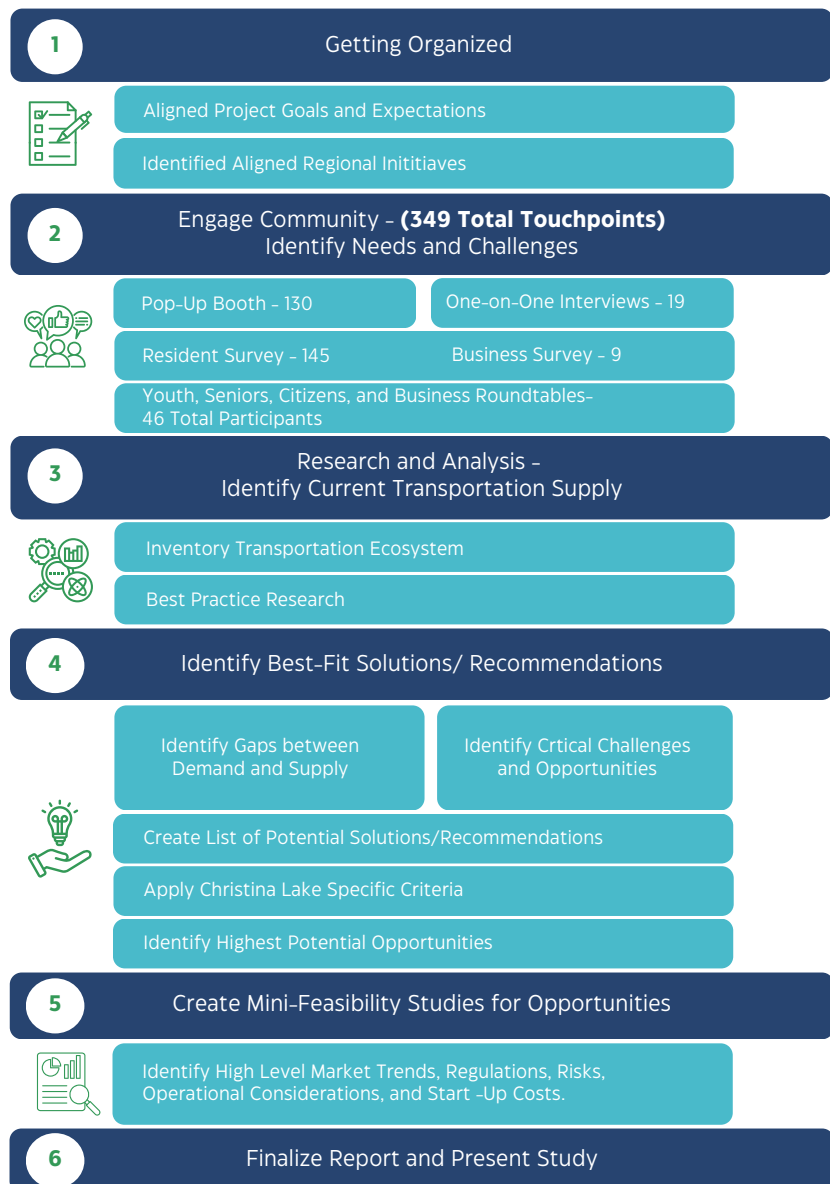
1

Getting Organized

Aligned Project Goals and Expectations

Identified Aligned Regional Inititiaves

2

Engage Community - **(349 Total Touchpoints)** Identify Needs and Challenges

Pop-Up Booth - 130

One-on-One Interviews - 19

Resident Survey - 145

Business Survey - 9

Youth, Seniors, Citizens, and Business Roundtables- 46 Total Participants

3

Research and Analysis - Identify Current Transportation Supply

Inventory Transportation Ecosystem

Best Practice Research

4

Identify Best-Fit Solutions/ Recommendations

Identify Gaps between Demand and Supply

Identify Crtical Challenges and Opportunities

Create List of Potential Solutions/Recommendations

Apply Christina Lake Specific Criteria

Identify Highest Potential Opportunities

5

Create Mini-Feasibility Studies for Opportunities

Identify High Level Market Trends, Regulations, Risks, Operational Considerations, and Start -Up Costs.

6

Finalize Report and Present Study